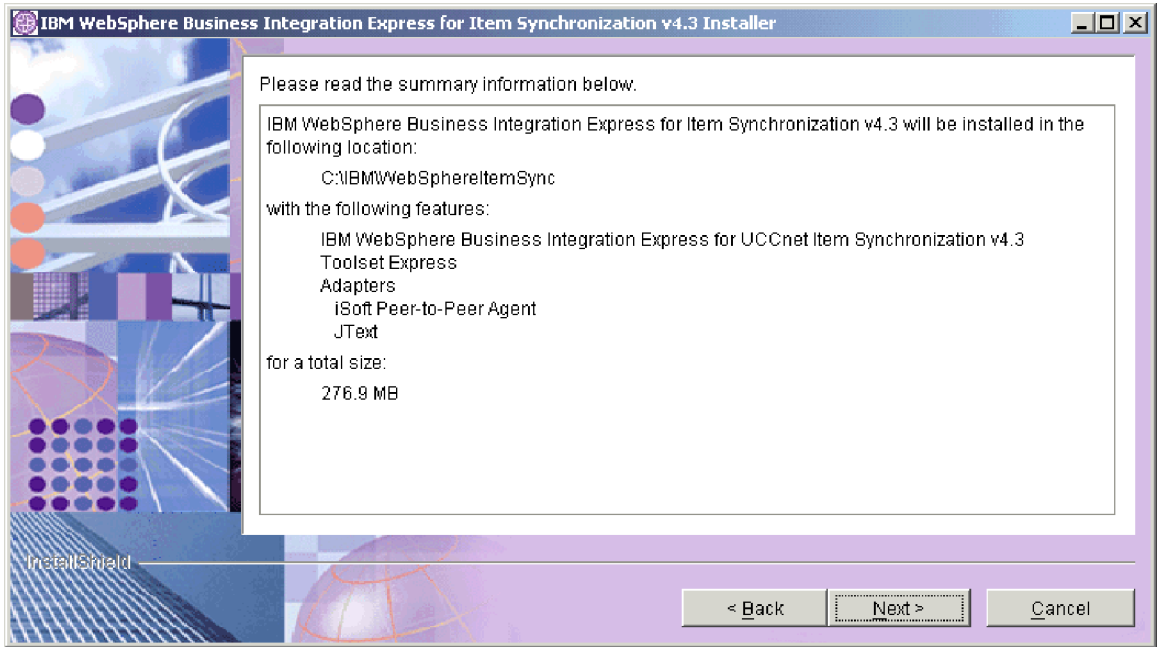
IBM WebSphere Business Integration Express for Item Synchronization v4.3 Installer

Please read the summary information below.

IBM WebSphere Business Integration Express for Item Synchronization v4.3 will be installed in the following location:

C:\IBM\WebSphereItemSync

with the following features:

IBM WebSphere Business Integration Express for UCCnet Item Synchronization v4.3
Toolset Express
Adapters
iSoft Peer-to-Peer Agent
JText

for a total size:

276.9 MB

InstallShield

< Back

Next >

Cancel